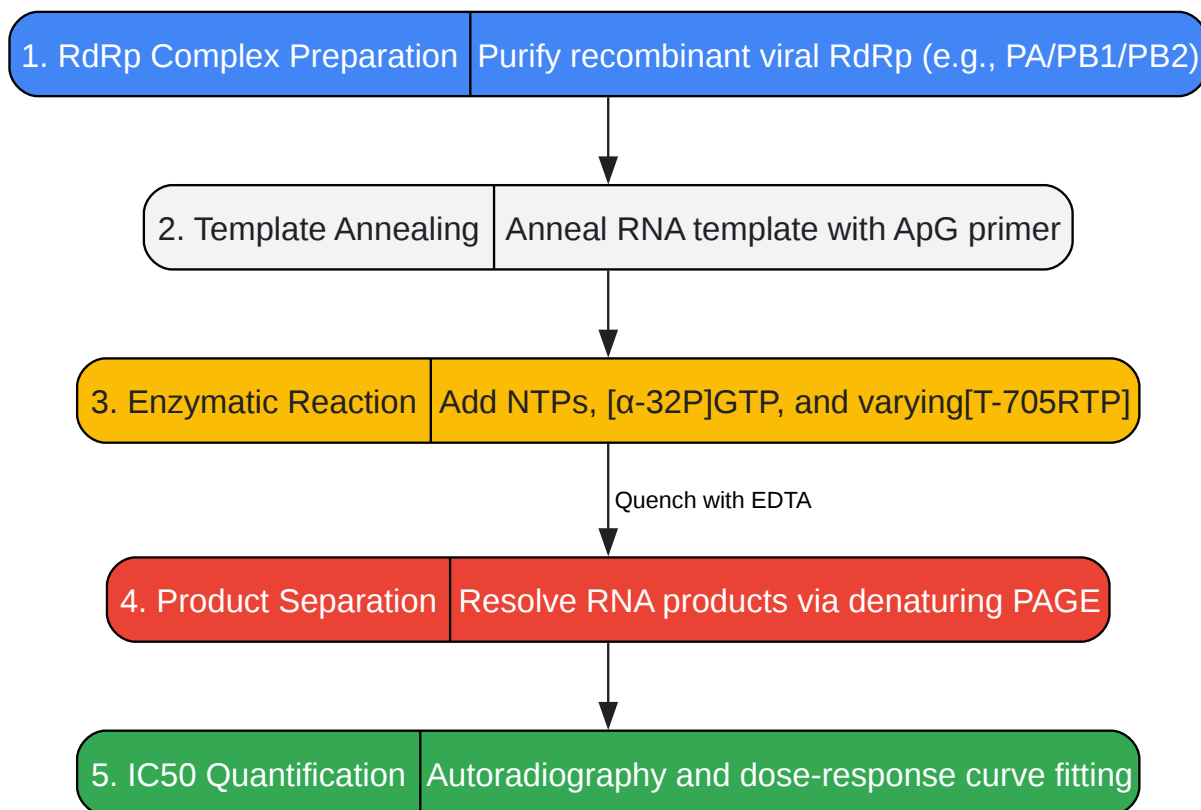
1. RdRp Complex Preparation | Purify recombinant viral RdRp (e.g., PA/PB1/PB2)

2. Template Annealing | Anneal RNA template with ApG primer

3. Enzymatic Reaction | Add NTPs, [α-32P]GTP, and varying[T-705RTP]

Quench with EDTA

4. Product Separation | Resolve RNA products via denaturing PAGE

5. IC50 Quantification | Autoradiography and dose-response curve fitting